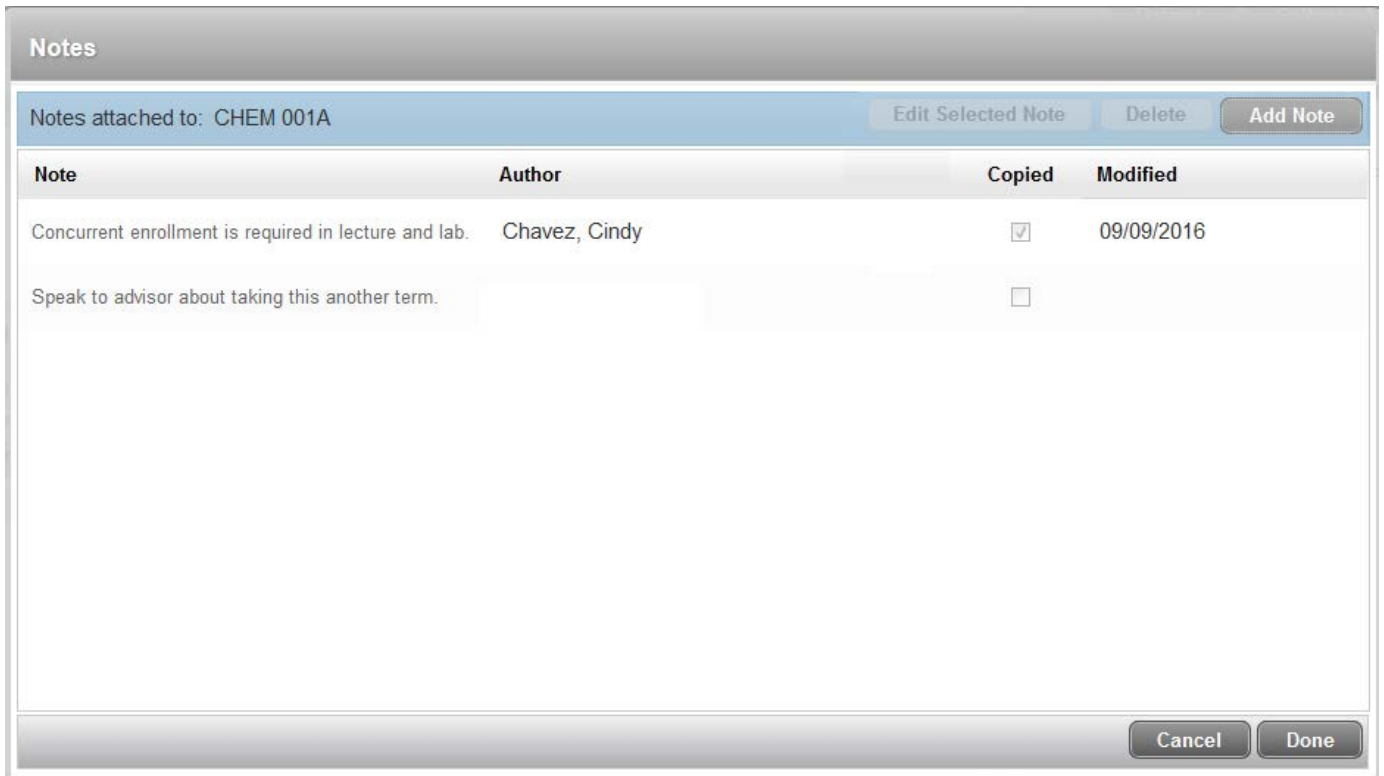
Notes

Notes attached to: CHEM 001A

Edit Selected Note Delete Add Note

| Note | Author | Copied | Modified |
|---|---|---|---|
| Concurrent enrollment is required in lecture and lab. | Chavez, Cindy | ☑ | 09/09/2016 |
| Speak to advisor about taking this another term. | | ☐ | |

Cancel Done